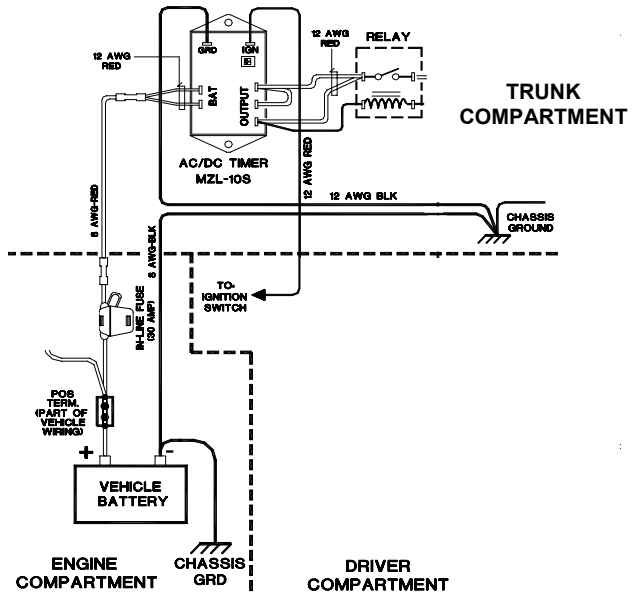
GRD
IGN
12 AWG RED
RELAY
12 AWG RED
BAT
OUTPUT
TRUNK COMPARTMENT
AC/DC TIMER
MZL-10S
12 AWG RED
12 AWG BLK
CHASSIS GROUND
8 AWG-RED
8 AWG-BLK
TO IGNITION SWITCH
IN-LINE FUSE (30 AMP)
POS TERM. (PART OF VEHICLE WIRING)
+
-
VEHICLE BATTERY
ENGINE COMPARTMENT
CHASSIS GRD
DRIVER COMPARTMENT